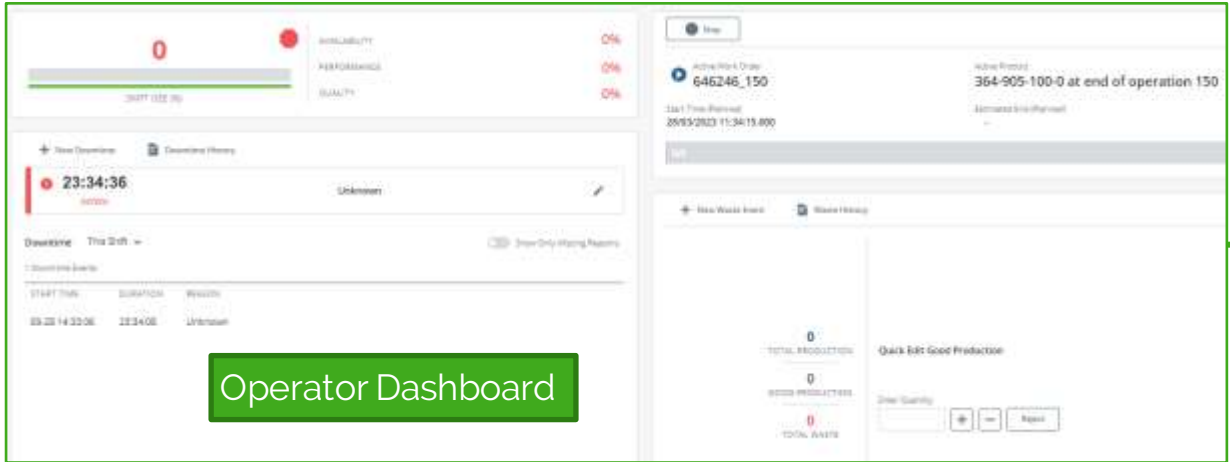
0

SHIFT OEE (%)

AVAILABILITY 0%

PERFORMANCE 0%

QUALITY 0%

+ New Downtime

Downtime History

23:34:36

DOWN

Unknown

Downtime This Shift

Show Only Missing Reasons

1 Downtime Events

| START TIME | DURATION | REASON |
|---|---|---|
| 03-28 14:33:06 | 23:34:08 | Unknown |

Operator Dashboard

Stop

Active Work Order
646246_150

Active Product
364-905-100-0 at end of operation 150

Start Time (Planned)
28/03/2023 11:34:15.800

Estimated End (Planned)
--

0%

+ New Waste Event

Waste History

0
TOTAL PRODUCTION

0
GOOD PRODUCTION

0
TOTAL WASTE

Quick Edit Good Production

Enter Quantity

+ − Report